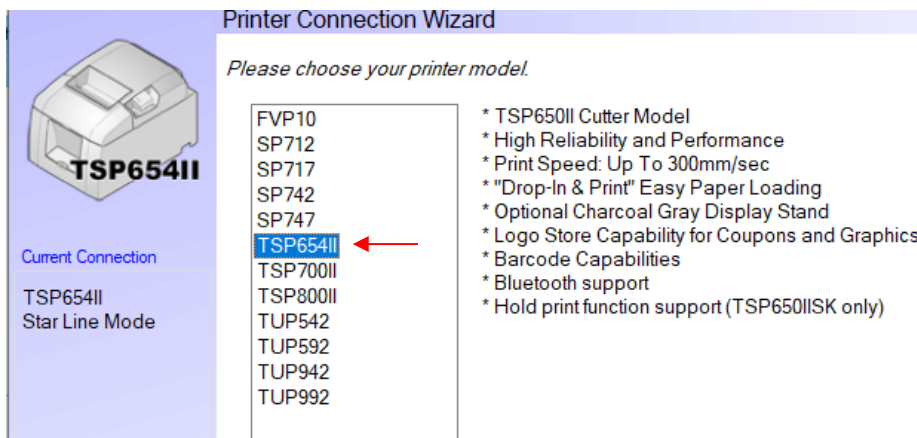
TSP654II

Current Connection

TSP654II
Star Line Mode

Printer Connection Wizard

Please choose your printer model.

FVP10
SP712
SP717
SP742
SP747
TSP654II
TSP700II
TSP800II
TUP542
TUP592
TUP942
TUP992

* TSP650II Cutter Model
* High Reliability and Performance
* Print Speed: Up To 300mm/sec
* "Drop-In & Print" Easy Paper Loading
* Optional Charcoal Gray Display Stand
* Logo Store Capability for Coupons and Graphics
* Barcode Capabilities
* Bluetooth support
* Hold print function support (TSP650IISK only)